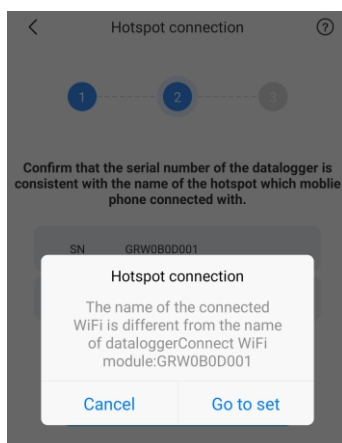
<

Hotspot connection

?

1

2

3

Confirm that the serial number of the datalogger is consistent with the name of the hotspot which moblie phone connected with.

SN GRW0B0D001

Hotspot connection

The name of the connected WiFi is different from the name of dataloggerConnect WiFi module:GRW0B0D001

Cancel

Go to set